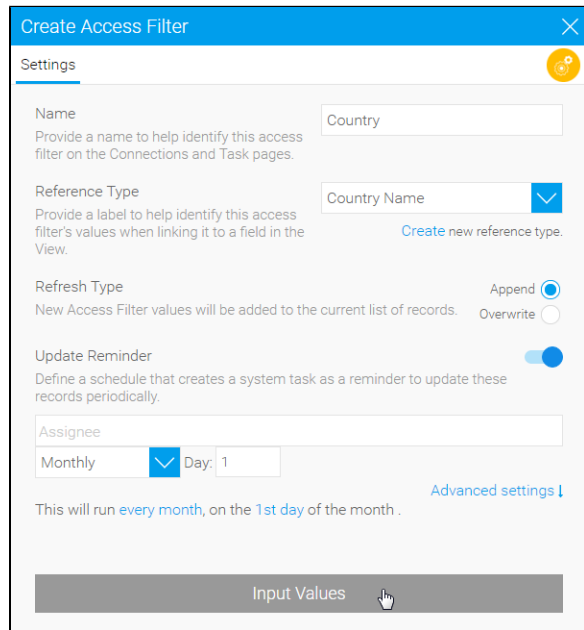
Create Access Filter

Settings

Name
Provide a name to help identify this access filter on the Connections and Task pages.

Country

Reference Type
Provide a label to help identify this access filter's values when linking it to a field in the View.

Country Name

Create new reference type.

Refresh Type
New Access Filter values will be added to the current list of records.

Append
Overwrite

Update Reminder
Define a schedule that creates a system task as a reminder to update these records periodically.

Assignee

Monthly
Day: 1

Advanced settings

This will run every month, on the 1st day of the month .

Input Values